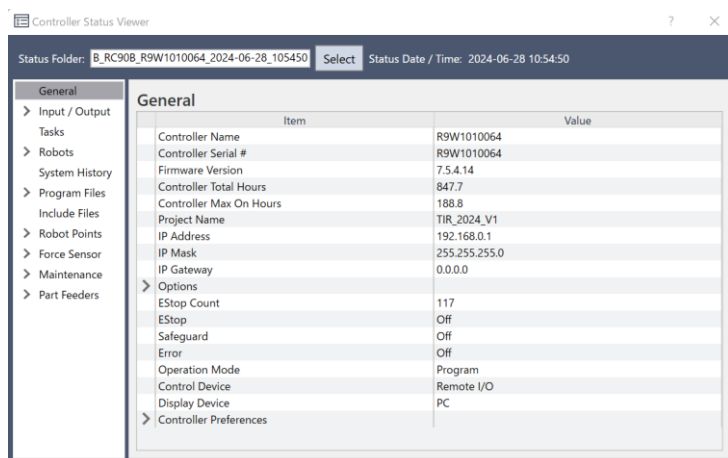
Controller Status Viewer

? ×

Status Folder: B_RC90B_R9W1010064_2024-06-28_105450 Select Status Date / Time: 2024-06-28 10:54:50

General
> Input / Output
Tasks
> Robots
System History
> Program Files
Include Files
> Robot Points
> Force Sensor
> Maintenance
> Part Feeders

General

| Item | Value |
|---|---|
| Controller Name | R9W1010064 |
| Controller Serial # | R9W1010064 |
| Firmware Version | 7.5.4.14 |
| Controller Total Hours | 847.7 |
| Controller Max On Hours | 188.8 |
| Project Name | TIR_2024_V1 |
| IP Address | 192.168.0.1 |
| IP Mask | 255.255.255.0 |
| IP Gateway | 0.0.0.0 |
| > Options | |
| EStop Count | 117 |
| EStop | Off |
| Safeguard | Off |
| Error | Off |
| Operation Mode | Program |
| Control Device | Remote I/O |
| Display Device | PC |
| > Controller Preferences | |